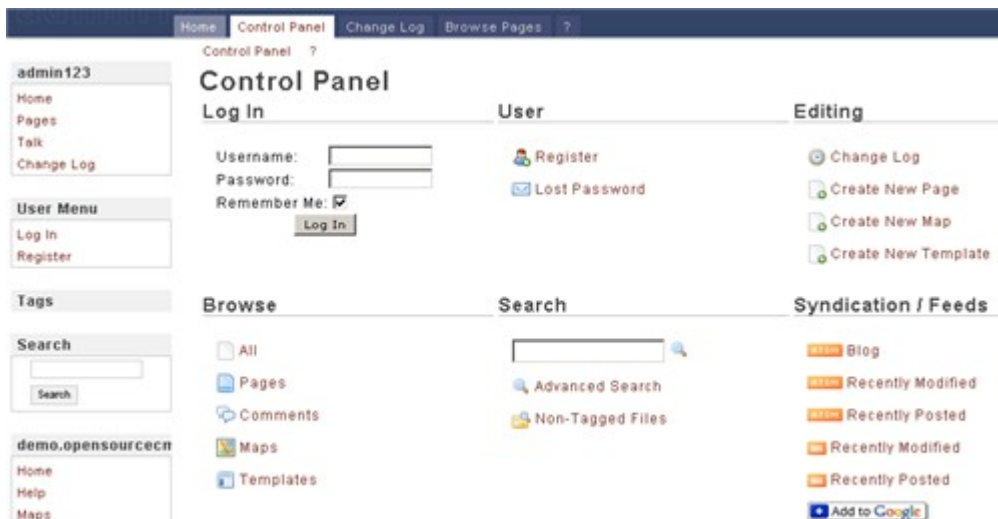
Home Control Panel Change Log Browse Pages ?

Control Panel ?

Control Panel

admin123
Home
Pages
Talk
Change Log

User Menu
Log In
Register

Tags

Search
Search

demo.opensourcecn
Home
Help
Maps

Log In
Username:
Password:
Remember Me:
Log In

User
Register
Lost Password

Editing
Change Log
Create New Page
Create New Map
Create New Template

Browse
All
Pages
Comments
Maps
Templates

Search
Advanced Search
Non-Tagged Files

Syndication / Feeds
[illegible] Blog
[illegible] Recently Modified
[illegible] Recently Posted
Recently Modified
Recently Posted
Add to Google